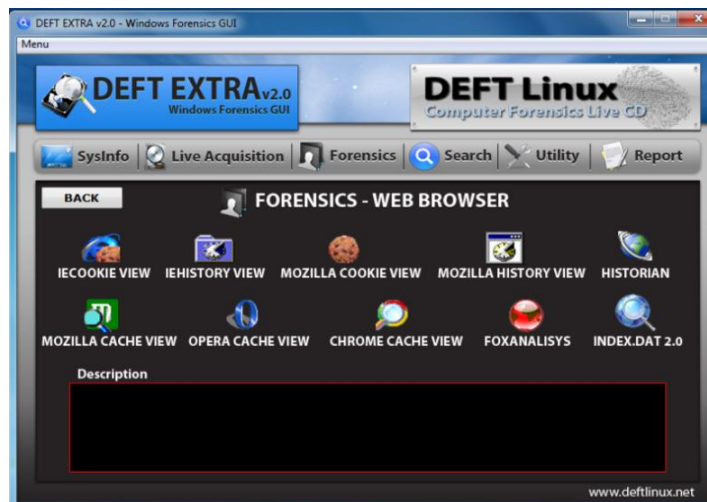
DEFT EXTRA v2.0 - Windows Forensics GUI

Menu

DEFT EXTRA v2.0
Windows Forensics GUI

DEFT Linux
Computer Forensics Live CD

SysInfo | Live Acquisition | Forensics | Search | Utility | Report

BACK

FORENSICS - WEB BROWSER

IECOOKIE VIEW
IEHISTORY VIEW
MOZILLA COOKIE VIEW
MOZILLA HISTORY VIEW
HISTORIAN
MOZILLA CACHE VIEW
OPERA CACHE VIEW
CHROME CACHE VIEW
FOXANALISYS
INDEX.DAT 2.0

Description

www.deftlinux.net